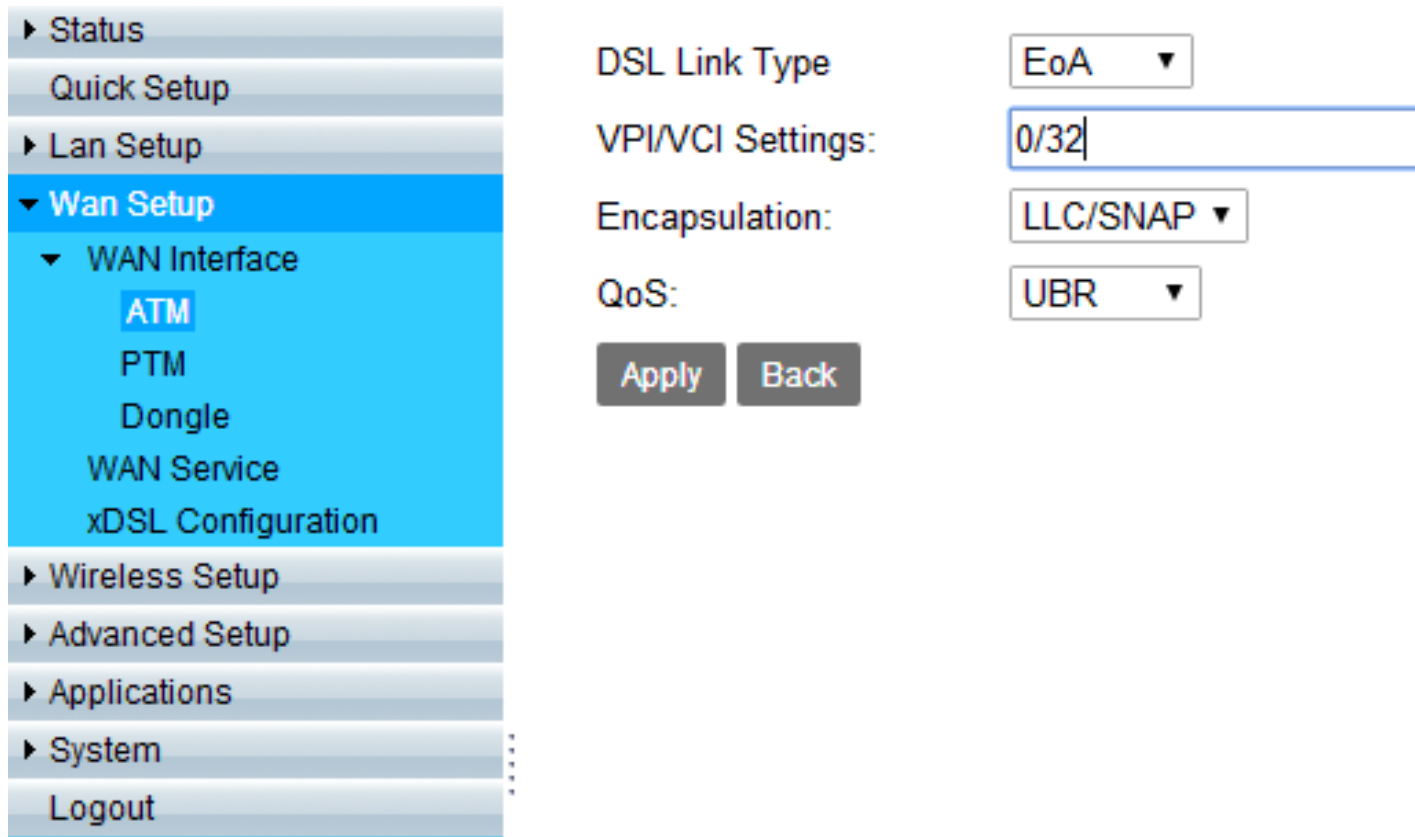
Status
Quick Setup
Lan Setup
Wan Setup
WAN Interface
ATM
PTM
Dongle
WAN Service
xDSL Configuration
Wireless Setup
Advanced Setup
Applications
System
Logout

DSL Link Type EoA
VPI/VCI Settings: 0/32
Encapsulation: LLC/SNAP
QoS: UBR
Apply Back